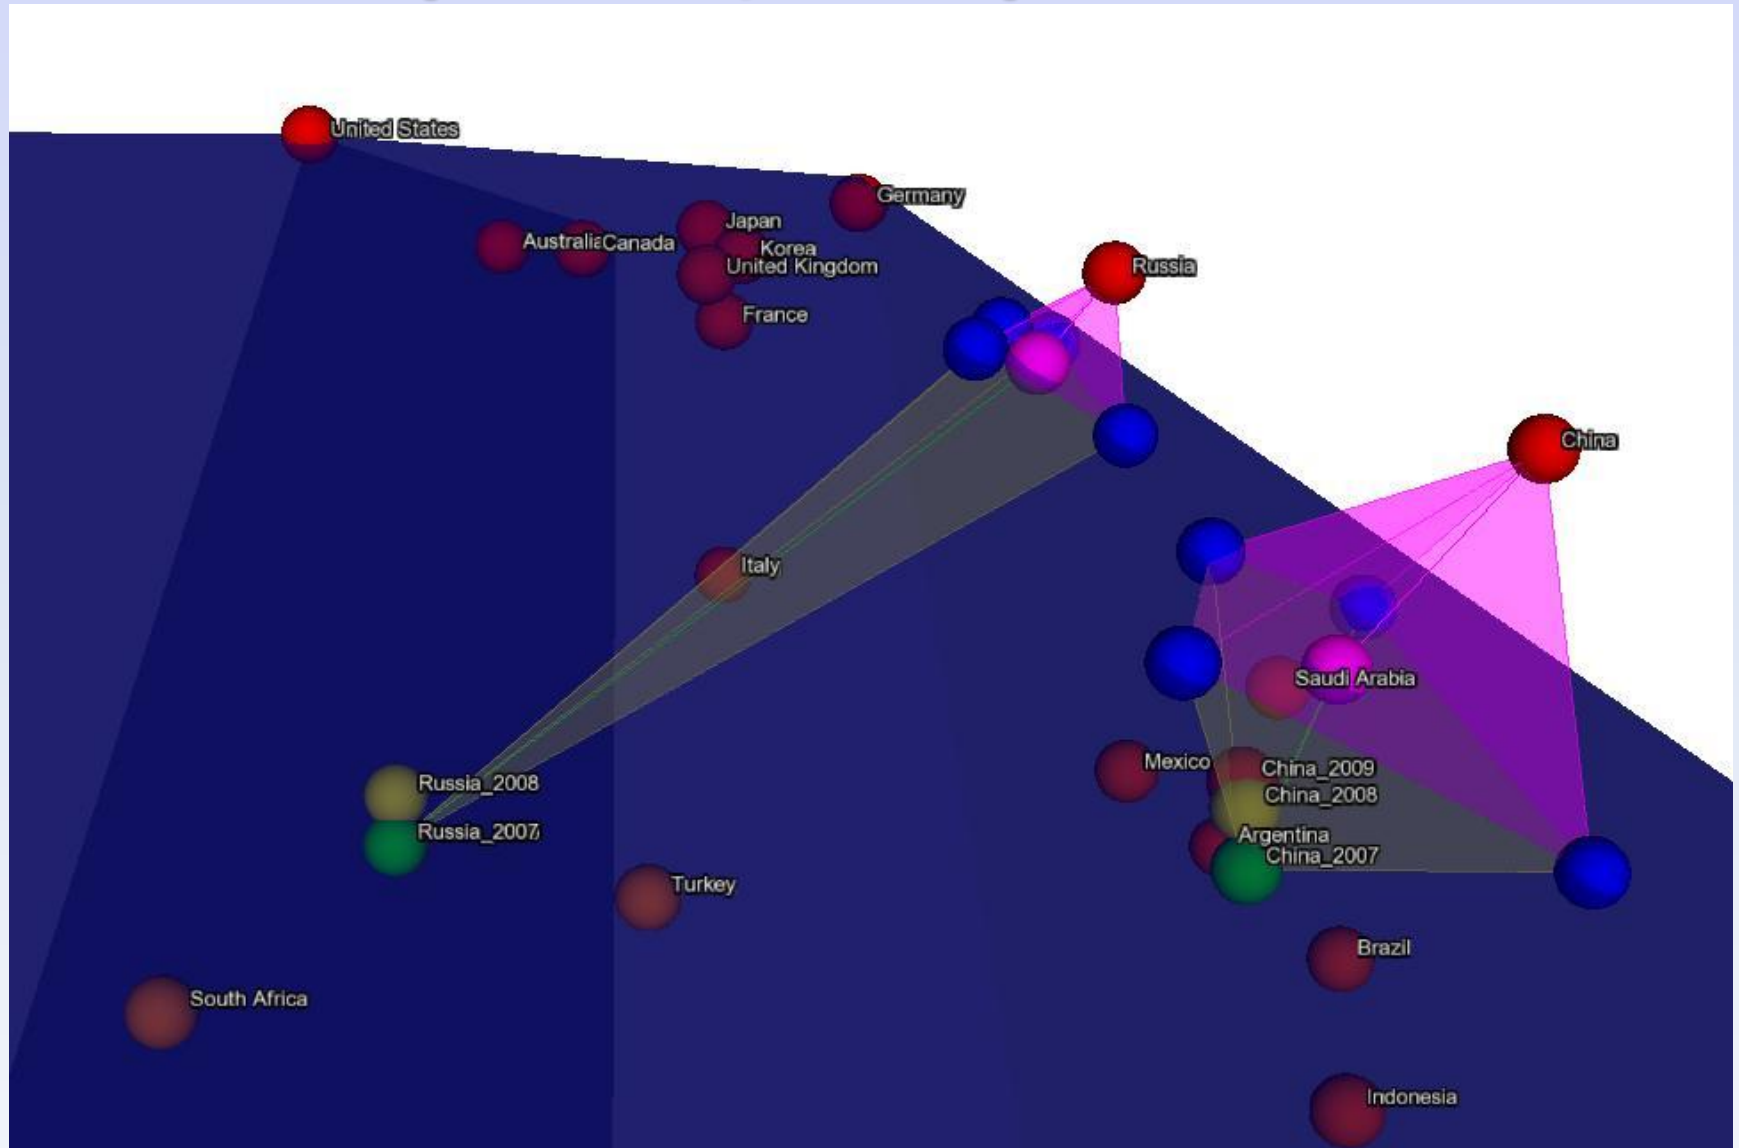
United States
Germany
Japan
Australia Canada
Korea
United Kingdom
Russia
France
China
Italy
Saudi Arabia
Mexico
China_2009
China_2008
Russia_2008
Russia_2007
Argentina
China_2007
Turkey
Brazil
South Africa
Indonesia